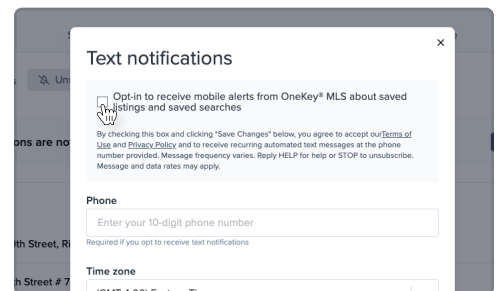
Text notifications

×

Opt-in to receive mobile alerts from OneKey® MLS about saved listings and saved searches

By checking this box and clicking "Save Changes" below, you agree to accept ourTerms of Use and Privacy Policy and to receive recurring automated text messages at the phone number provided. Message frequency varies. Reply HELP for help or STOP to unsubscribe. Message and data rates may apply.

Phone

Enter your 10-digit phone number

Required if you opt to receive text notifications

Time zone

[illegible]

Un

ons are no

th Street, R

h Street # 7